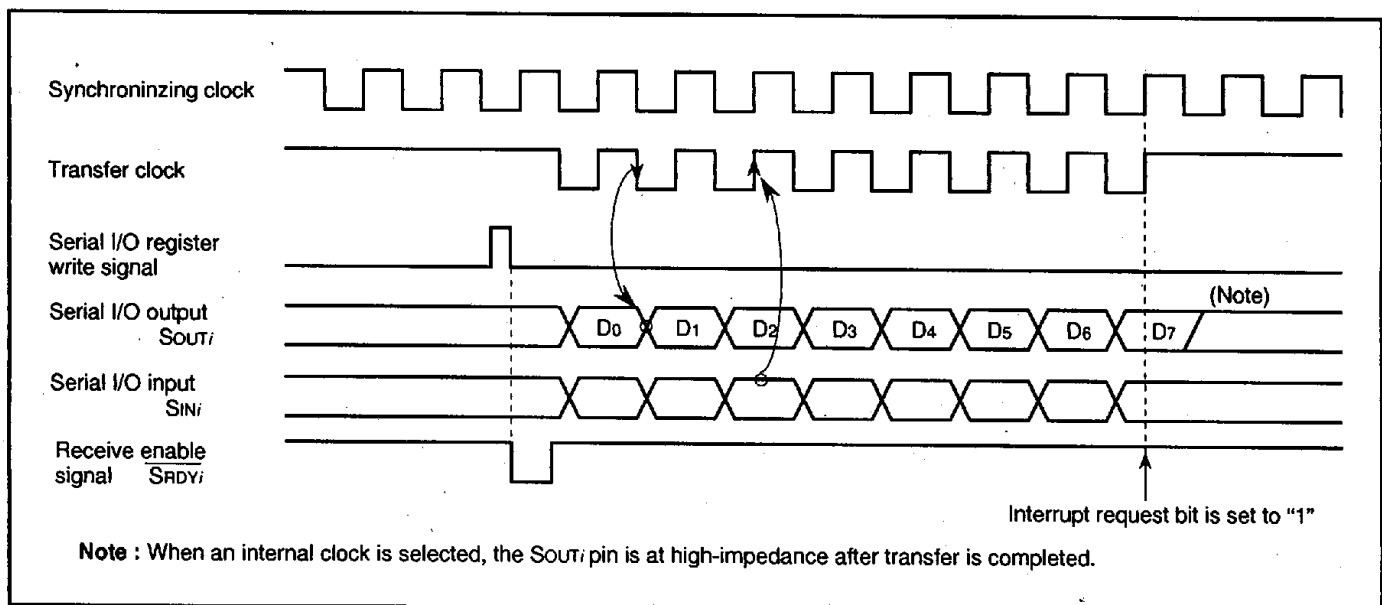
Synchroninzing clock

Transfer clock

Serial I/O register write signal

Serial I/O output $S_{OUTi}$

Serial I/O input $S_{INi}$

Receive enable signal $\overline{S_{RDYi}}$

$D_0$ $D_1$ $D_2$ $D_3$ $D_4$ $D_5$ $D_6$ $D_7$

(Note)

Interrupt request bit is set to "1"

Note : When an internal clock is selected, the $S_{OUTi}$ pin is at high-impedance after transfer is completed.